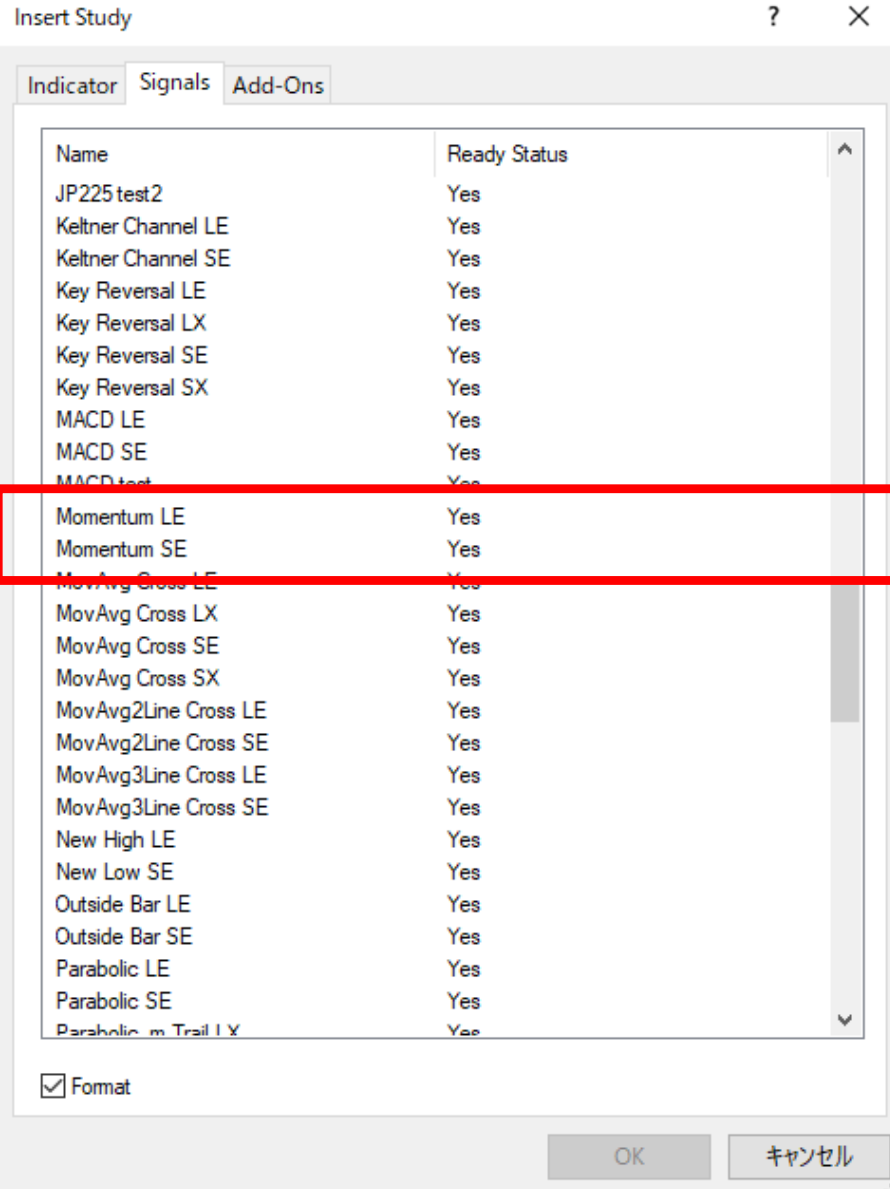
Insert Study ? ×

Indicator Signals Add-Ons

| Name | Ready Status |
|---|---|
| JP225 test2 | Yes |
| Keltner Channel LE | Yes |
| Keltner Channel SE | Yes |
| Key Reversal LE | Yes |
| Key Reversal LX | Yes |
| Key Reversal SE | Yes |
| Key Reversal SX | Yes |
| MACD LE | Yes |
| MACD SE | Yes |
| MACD test | Yes |
| Momentum LE | Yes |
| Momentum SE | Yes |
| MovAvg Cross LE | Yes |
| MovAvg Cross LX | Yes |
| MovAvg Cross SE | Yes |
| MovAvg Cross SX | Yes |
| MovAvg2Line Cross LE | Yes |
| MovAvg2Line Cross SE | Yes |
| MovAvg3Line Cross LE | Yes |
| MovAvg3Line Cross SE | Yes |
| New High LE | Yes |
| New Low SE | Yes |
| Outside Bar LE | Yes |
| Outside Bar SE | Yes |
| Parabolic LE | Yes |
| Parabolic SE | Yes |
| Parabolic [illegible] Trail LX | Yes |

Format

OK キャンセル